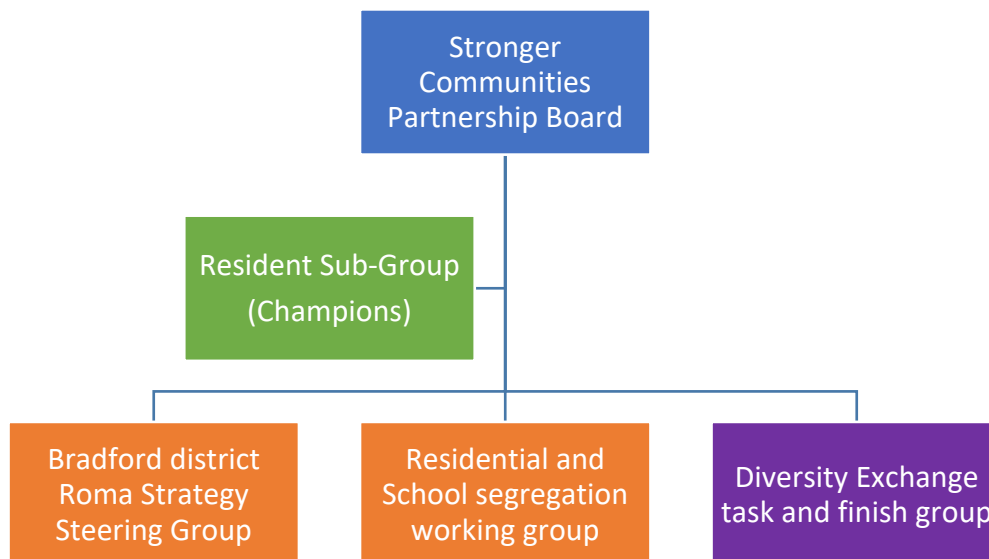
Stronger Communities Partnership Board

Resident Sub-Group (Champions)

Bradford district Roma Strategy Steering Group

Residential and School segregation working group

Diversity Exchange task and finish group